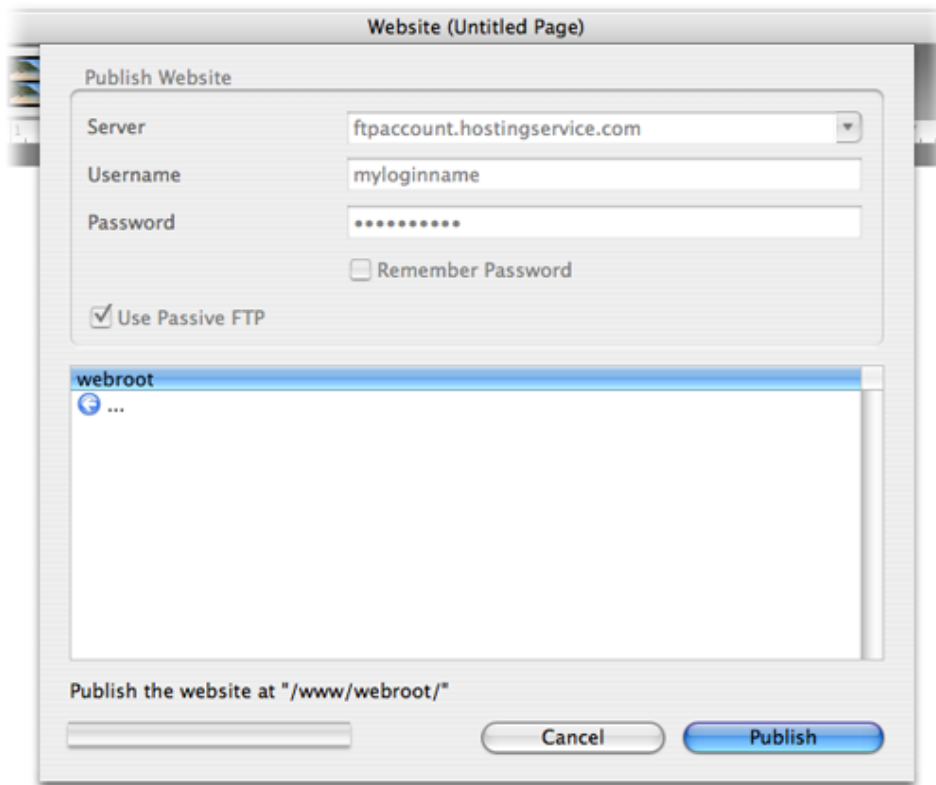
Website (Untitled Page)

Publish Website

Server ftpaccount.hostingservice.com

Username myloginname

Password •••••••••••

Remember Password

Use Passive FTP

webroot

...

Publish the website at "/www/webroot/"

Cancel

Publish